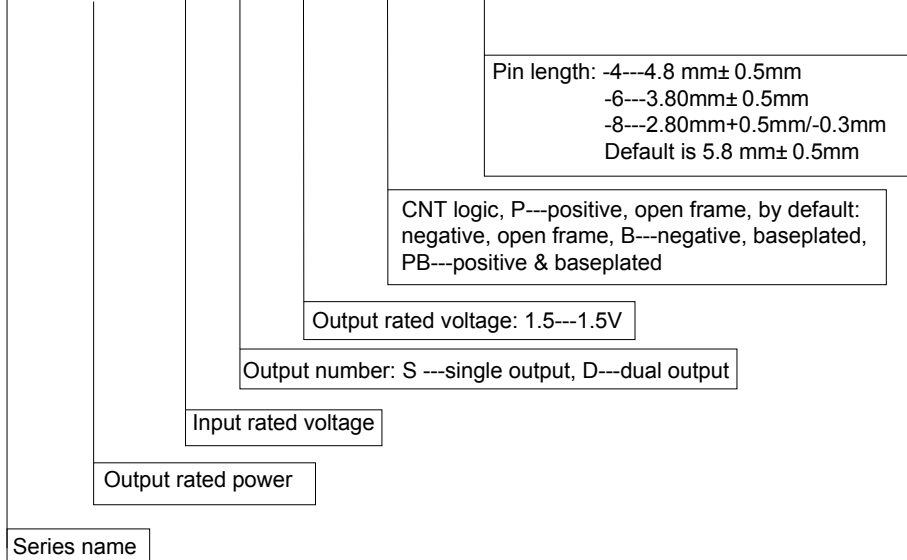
Pin length: -4---4.8 mm± 0.5mm
-6---3.80mm± 0.5mm
-8---2.80mm+0.5mm/-0.3mm
Default is 5.8 mm± 0.5mm

CNT logic, P---positive, open frame, by default: negative, open frame, B---negative, baseplated, PB---positive & baseplated

Output rated voltage: 1.5---1.5V

Output number: S ---single output, D---dual output

Input rated voltage

Output rated power

Series name